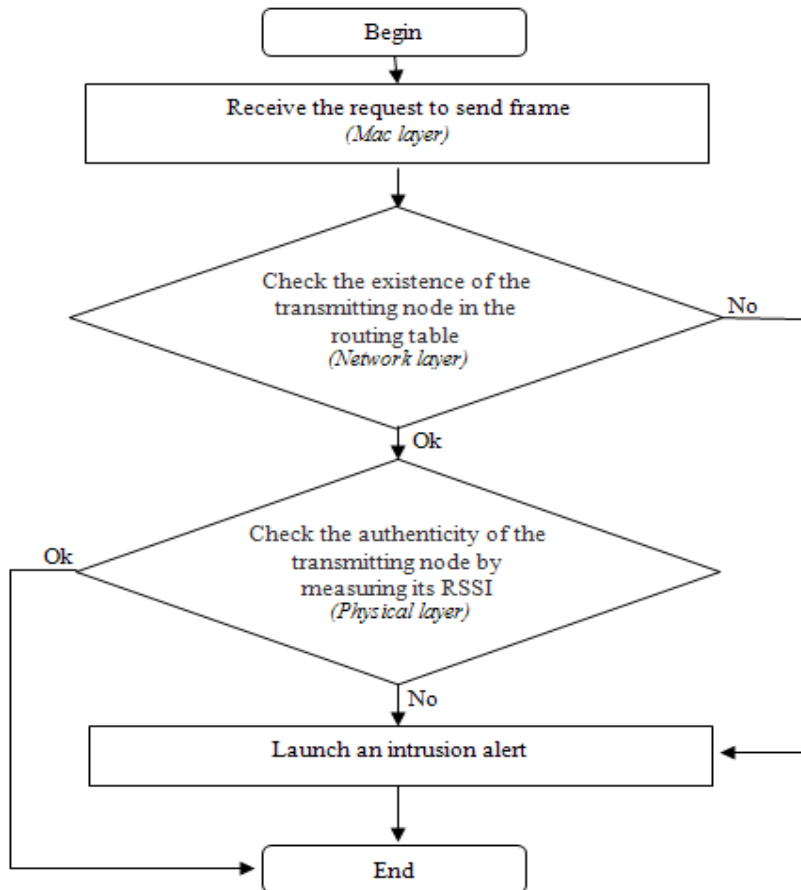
Begin

Receive the request to send frame
(Mac layer)

Check the existence of the transmitting node in the routing table
(Network layer)

No

Ok

Check the authenticity of the transmitting node by measuring its RSSI
(Physical layer)

Ok

No

Launch an intrusion alert

End